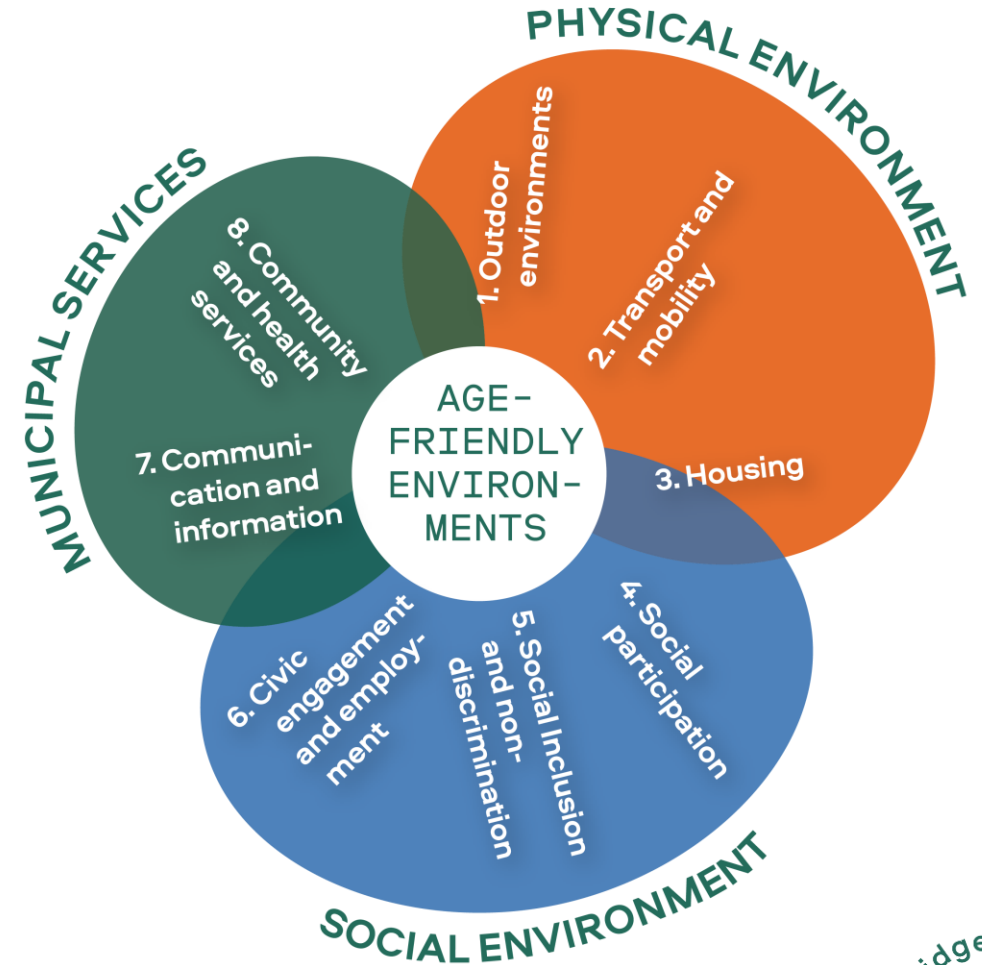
PHYSICAL ENVIRONMENT

MUNICIPAL SERVICES

AGE-FRIENDLY ENVIRONMENTS

1. Outdoor environments

2. Transport and mobility

3. Housing

4. Social participation

5. Social Inclusion and non-discrimination

6. Civic engagement and employment

7. Communication and information

8. Community and health services

SOCIAL ENVIRONMENT

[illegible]idge